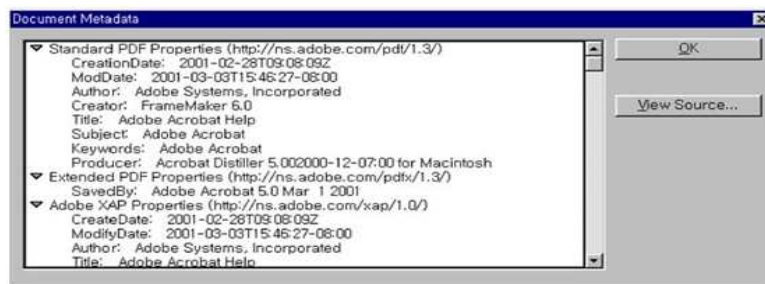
Document Metadata

Standard PDF Properties (http://ns.adobe.com/pdf/1.3/)
CreationDate: 2001-02-28T09:08:09Z
ModDate: 2001-03-03T15:46:27-08:00
Author: Adobe Systems, Incorporated
Creator: FrameMaker 6.0
Title: Adobe Acrobat Help
Subject: Adobe Acrobat
Keywords: Adobe Acrobat
Producer: Acrobat Distiller 5.002000-12-07:00 for Macintosh
Extended PDF Properties (http://ns.adobe.com/pdfx/1.3/)
SavedBy: Adobe Acrobat 5.0 Mar 1 2001
Adobe XAP Properties (http://ns.adobe.com/xap/1.0/)
CreateDate: 2001-02-28T09:08:09Z
ModifyDate: 2001-03-03T15:46:27-08:00
Author: Adobe Systems, Incorporated
Title: Adobe Acrobat Help

OK

View Source...